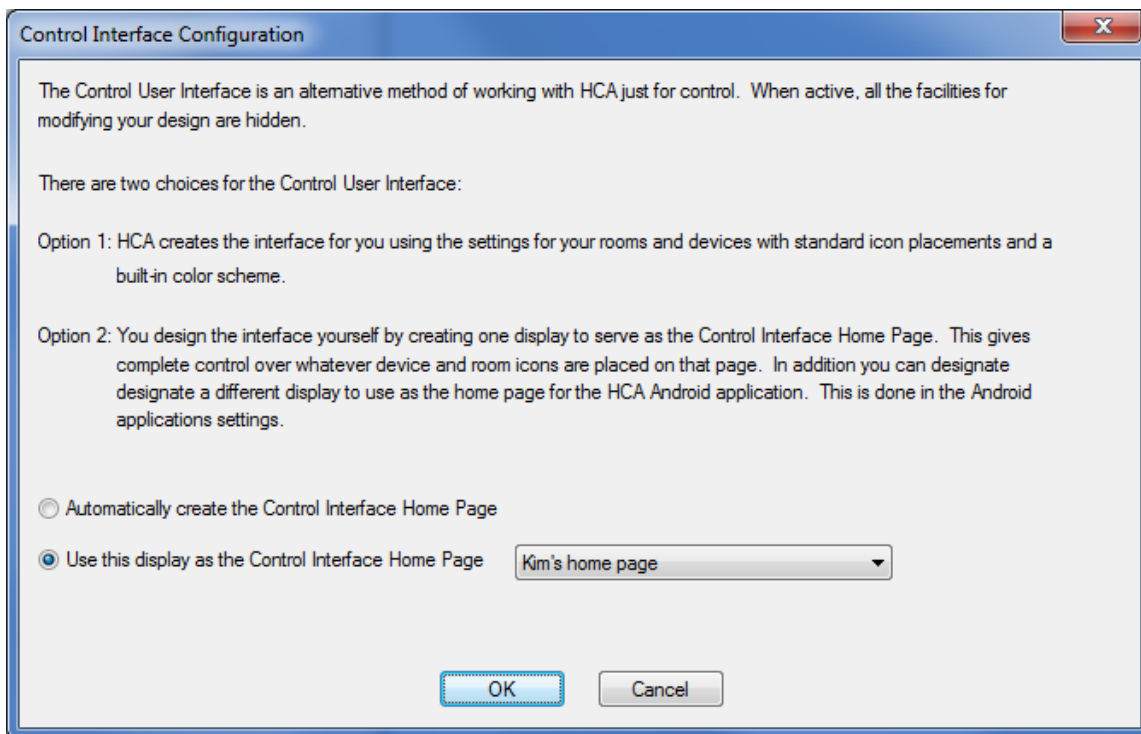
Control Interface Configuration

The Control User Interface is an alternative method of working with HCA just for control. When active, all the facilities for modifying your design are hidden.

There are two choices for the Control User Interface:

Option 1: HCA creates the interface for you using the settings for your rooms and devices with standard icon placements and a built-in color scheme.

Option 2: You design the interface yourself by creating one display to serve as the Control Interface Home Page. This gives complete control over whatever device and room icons are placed on that page. In addition you can designate designate a different display to use as the home page for the HCA Android application. This is done in the Android applications settings.

Automatically create the Control Interface Home Page

Use this display as the Control Interface Home Page

Kim's home page

OK

Cancel